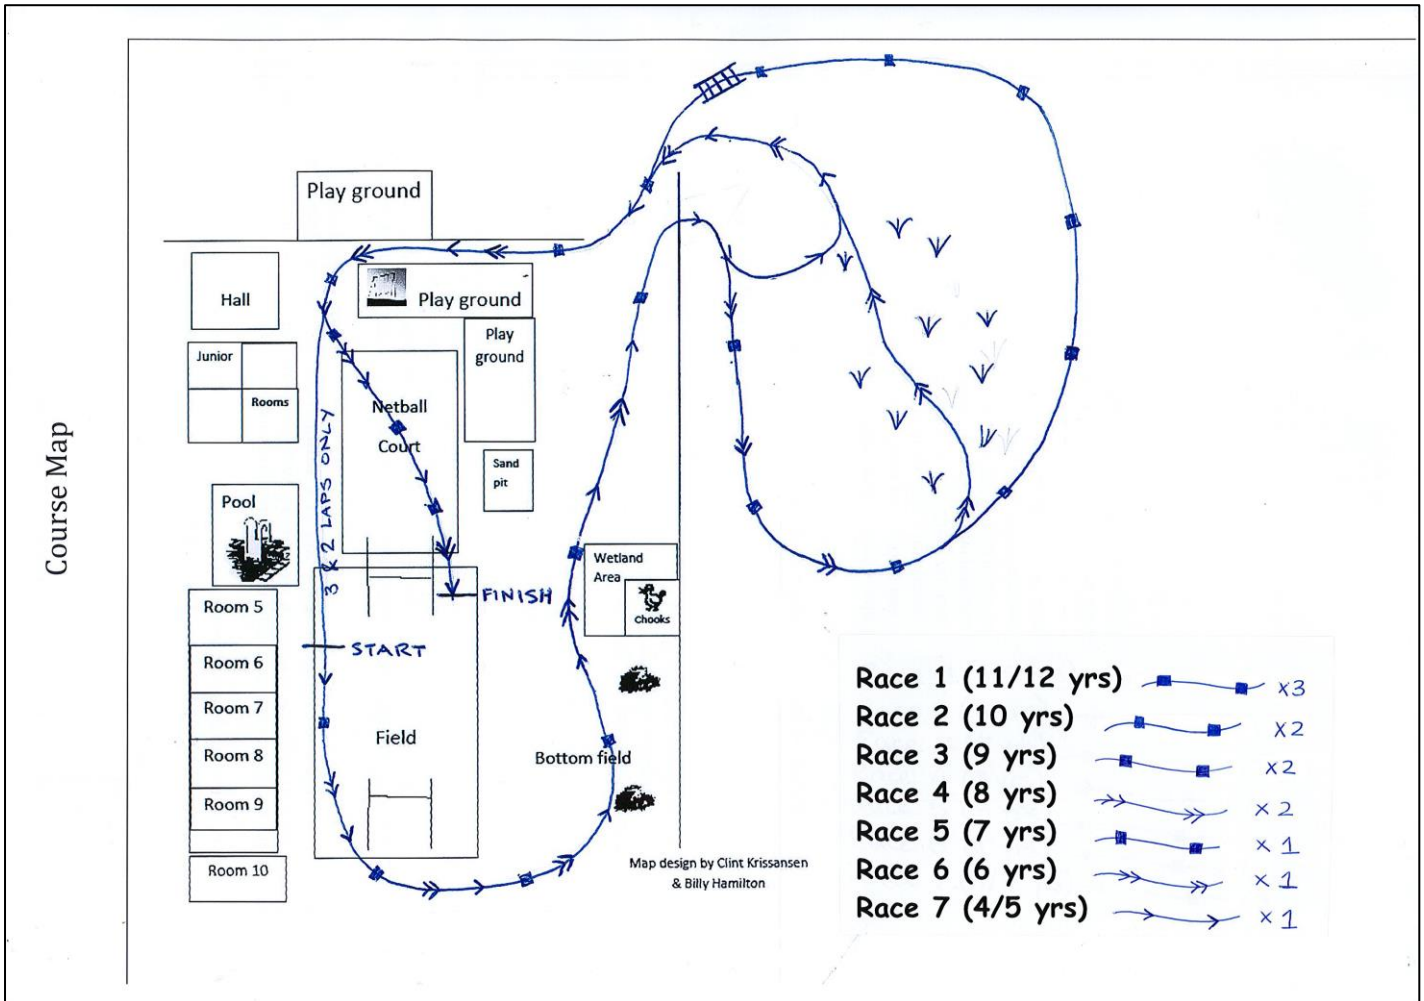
Course Map

Play ground

Hall

Play ground

Junior

Rooms

Play ground

Netball Court

3 x 2 LAPS ONLY

Sand pit

Pool

Wetland Area

Chooks

FINISH

Room 5

START

Room 6

Room 7

Field

Room 8

Bottom field

Room 9

Room 10

Map design by Clint Krissansen & Billy Hamilton

Race 1 (11/12 yrs) x3
Race 2 (10 yrs) x2
Race 3 (9 yrs) x2
Race 4 (8 yrs) x2
Race 5 (7 yrs) x1
Race 6 (6 yrs) x1
Race 7 (4/5 yrs) x1